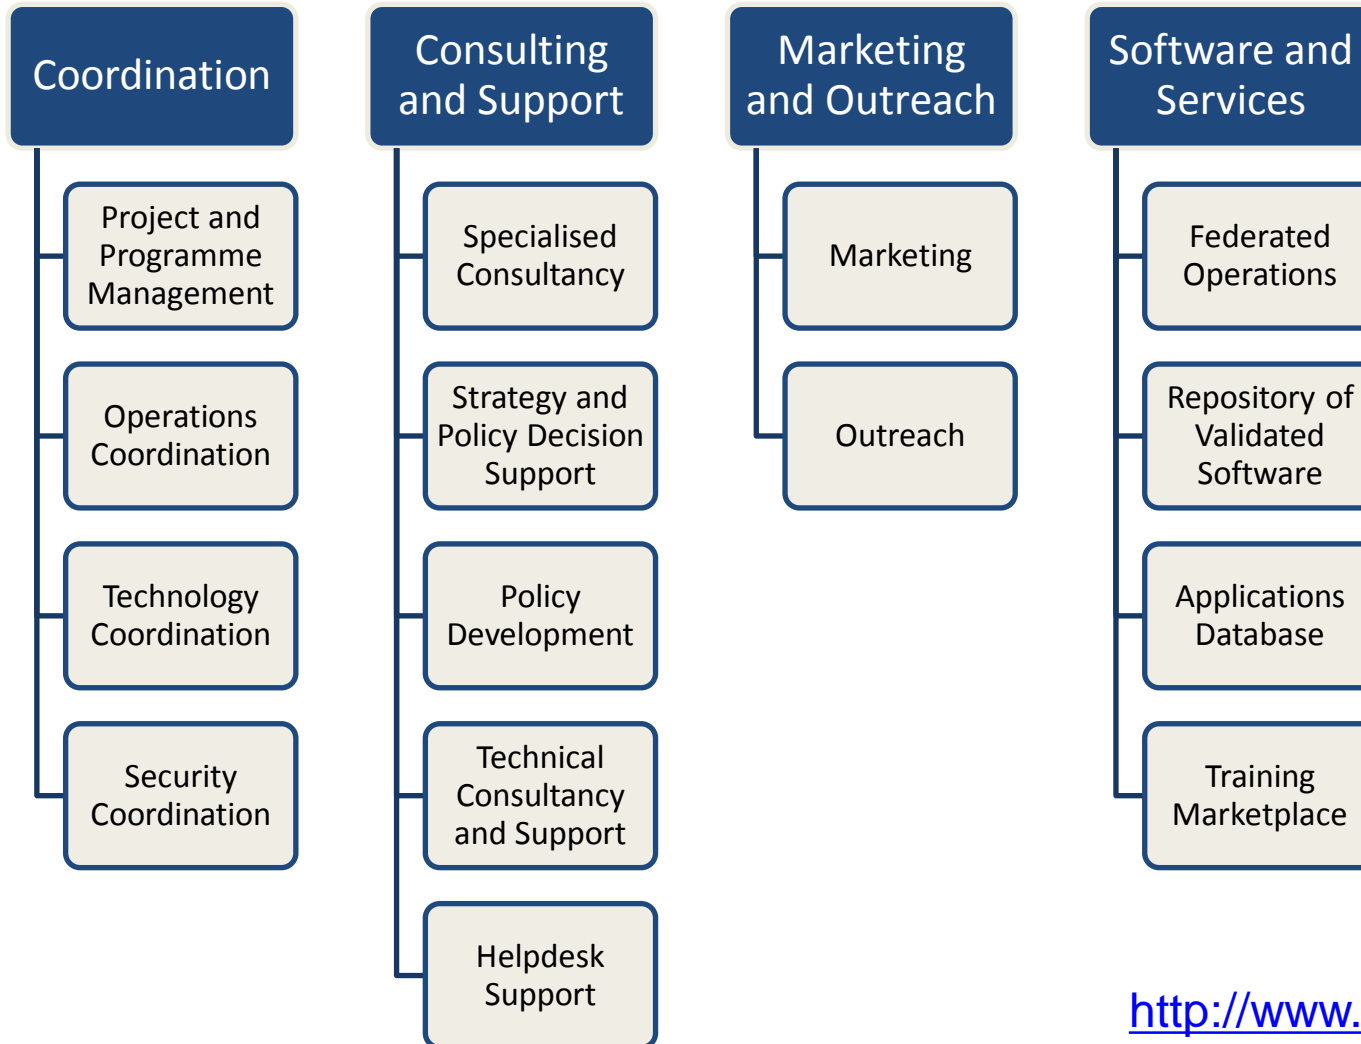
Coordination

Project and Programme Management

Operations Coordination

Technology Coordination

Security Coordination

Consulting and Support

Specialised Consultancy

Strategy and Policy Decision Support

Policy Development

Technical Consultancy and Support

Helpdesk Support

Marketing and Outreach

Marketing

Outreach

Software and Services

Federated Operations

Repository of Validated Software

Applications Database

Training Marketplace

http://www.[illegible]